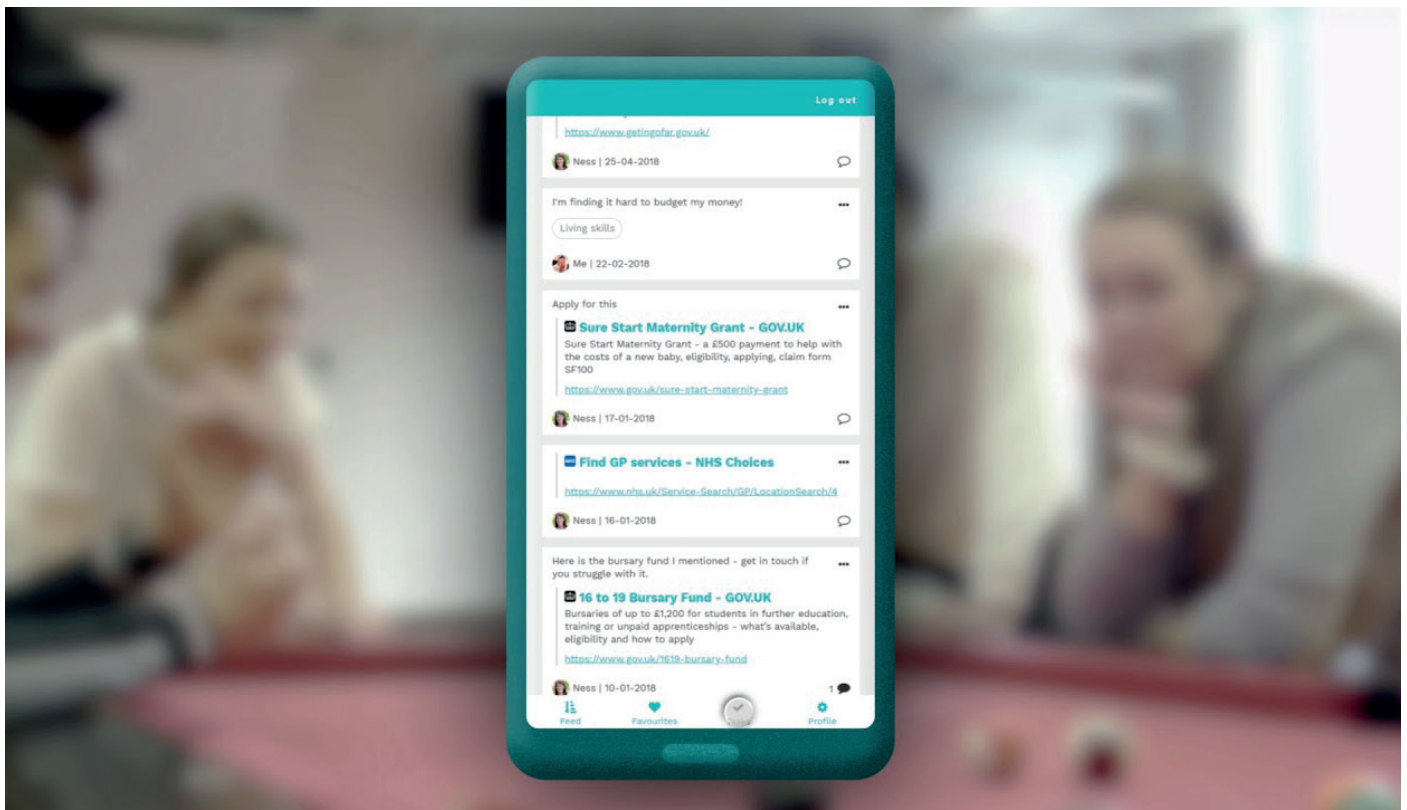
Log out

https://www.getingofar.gov.uk/

Ness | 25-04-2018

I'm finding it hard to budget my money!

Living skills

Me | 22-02-2018

Apply for this

Sure Start Maternity Grant - GOV.UK

Sure Start Maternity Grant - a £500 payment to help with the costs of a new baby, eligibility, applying, claim form SF100

https://www.gov.uk/sure-start-maternity-grant

Ness | 17-01-2018

Find GP services - NHS Choices

https://www.nhs.uk/Service-Search/GP/LocationSearch/4

Ness | 16-01-2018

Here is the bursary fund I mentioned - get in touch if you struggle with it.

16 to 19 Bursary Fund - GOV.UK

Bursaries of up to £1,200 for students in further education, training or unpaid apprenticeships - what's available, eligibility and how to apply

https://www.gov.uk/1619-bursary-fund

Ness | 10-01-2018

1

Feed

Favourites

Profile